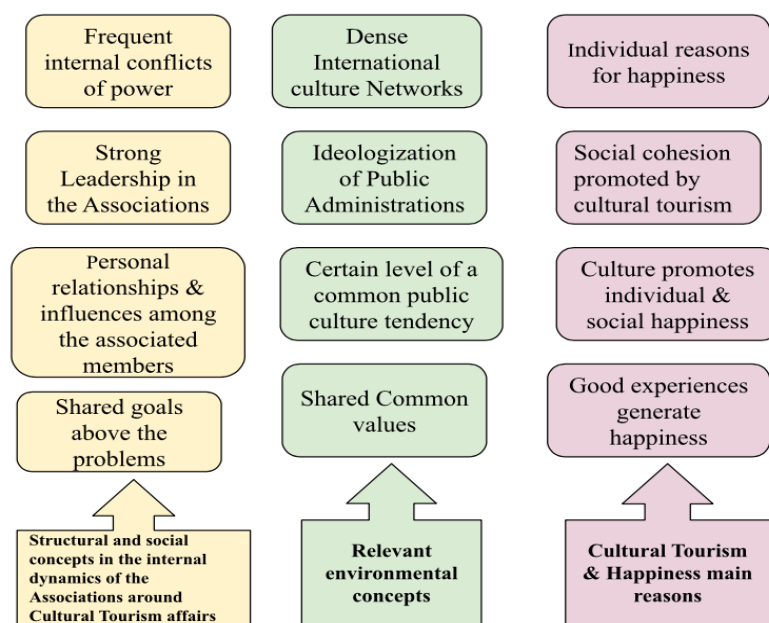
Frequent internal conflicts of power

Strong Leadership in the Associations

Personal relationships & influences among the associated members

Shared goals above the problems

Structural and social concepts in the internal dynamics of the Associations around Cultural Tourism affairs

Dense International culture Networks

Ideologization of Public Administrations

Certain level of a common public culture tendency

Shared Common values

Relevant environmental concepts

Individual reasons for happiness

Social cohesion promoted by cultural tourism

Culture promotes individual & social happiness

Good experiences generate happiness

Cultural Tourism & Happiness main reasons